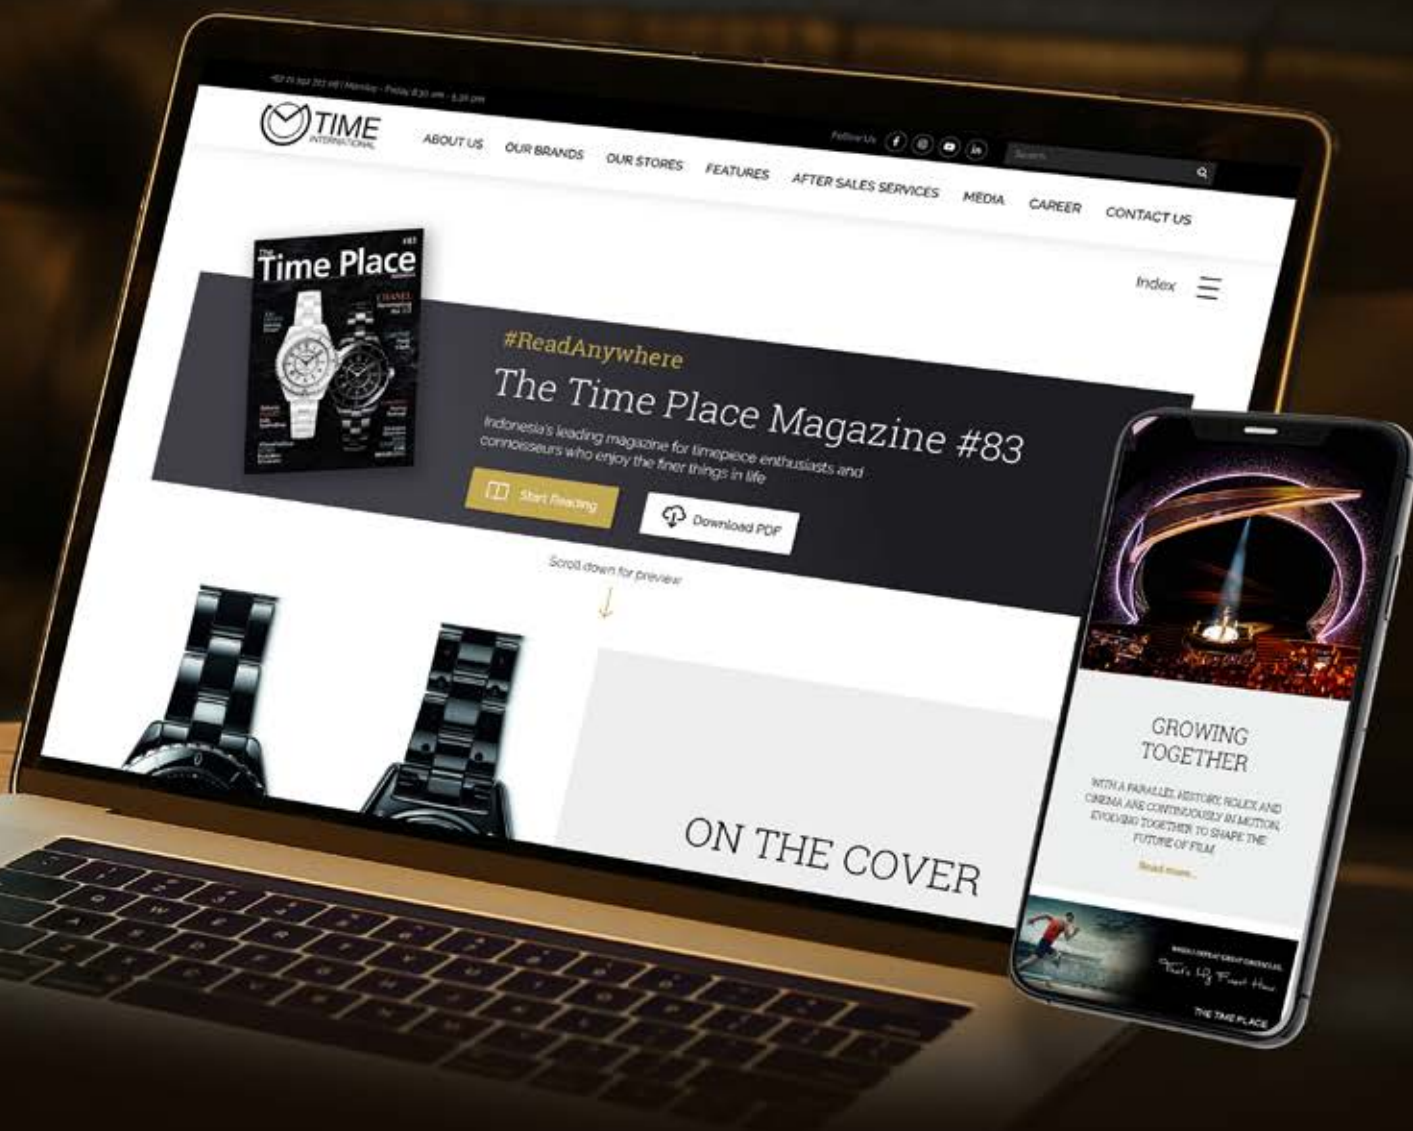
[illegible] | Monday - Friday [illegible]

TIME INTERNATIONAL

ABOUT US OUR BRANDS OUR STORES FEATURES AFTER SALES SERVICES MEDIA CAREER CONTACT US

Follow Us

Search

Index

The Time Place #83

CHANEL

#ReadAnywhere

The Time Place Magazine #83

Indonesia's leading magazine for timepiece enthusiasts and connoisseurs who enjoy the finer things in life

Start Reading

Download PDF

Scroll down for preview

ON THE COVER

GROWING TOGETHER

WITH A PARALLEL HISTORY, ROLEX AND CINEMA ARE CONTINUOUSLY IN MOTION, EVOLVING TOGETHER TO SHAPE THE FUTURE OF FILM

Read more...

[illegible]

That's My Finest Hour

THE TIME PLACE